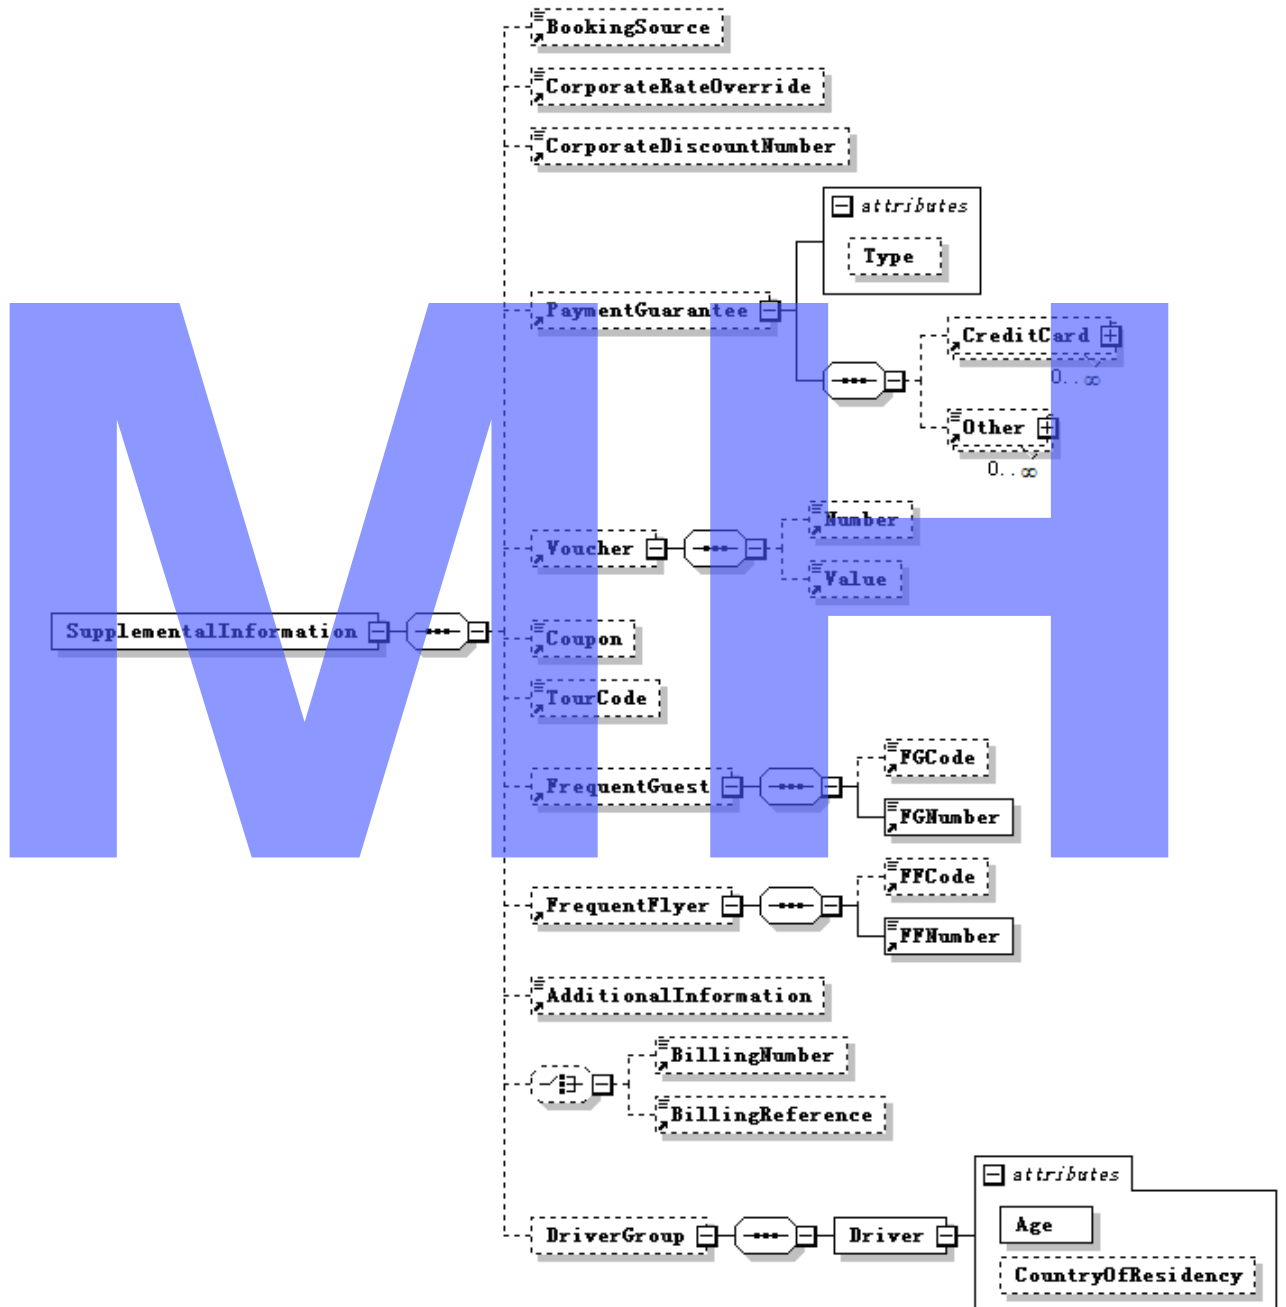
BookingSource

CorporateRateOverride

CorporateDiscountNumber

attributes

Type

PaymentGuarantee

CreditCard

0..∞

Other

0..∞

Voucher

Number

Value

SupplementalInformation

Coupon

TourCode

FrequentGuest

FGCode

FGNumber

FrequentFlyer

FFCode

FFNumber

AdditionalInformation

BillingNumber

BillingReference

attributes

DriverGroup

Driver

Age

CountryOfResidency

MH